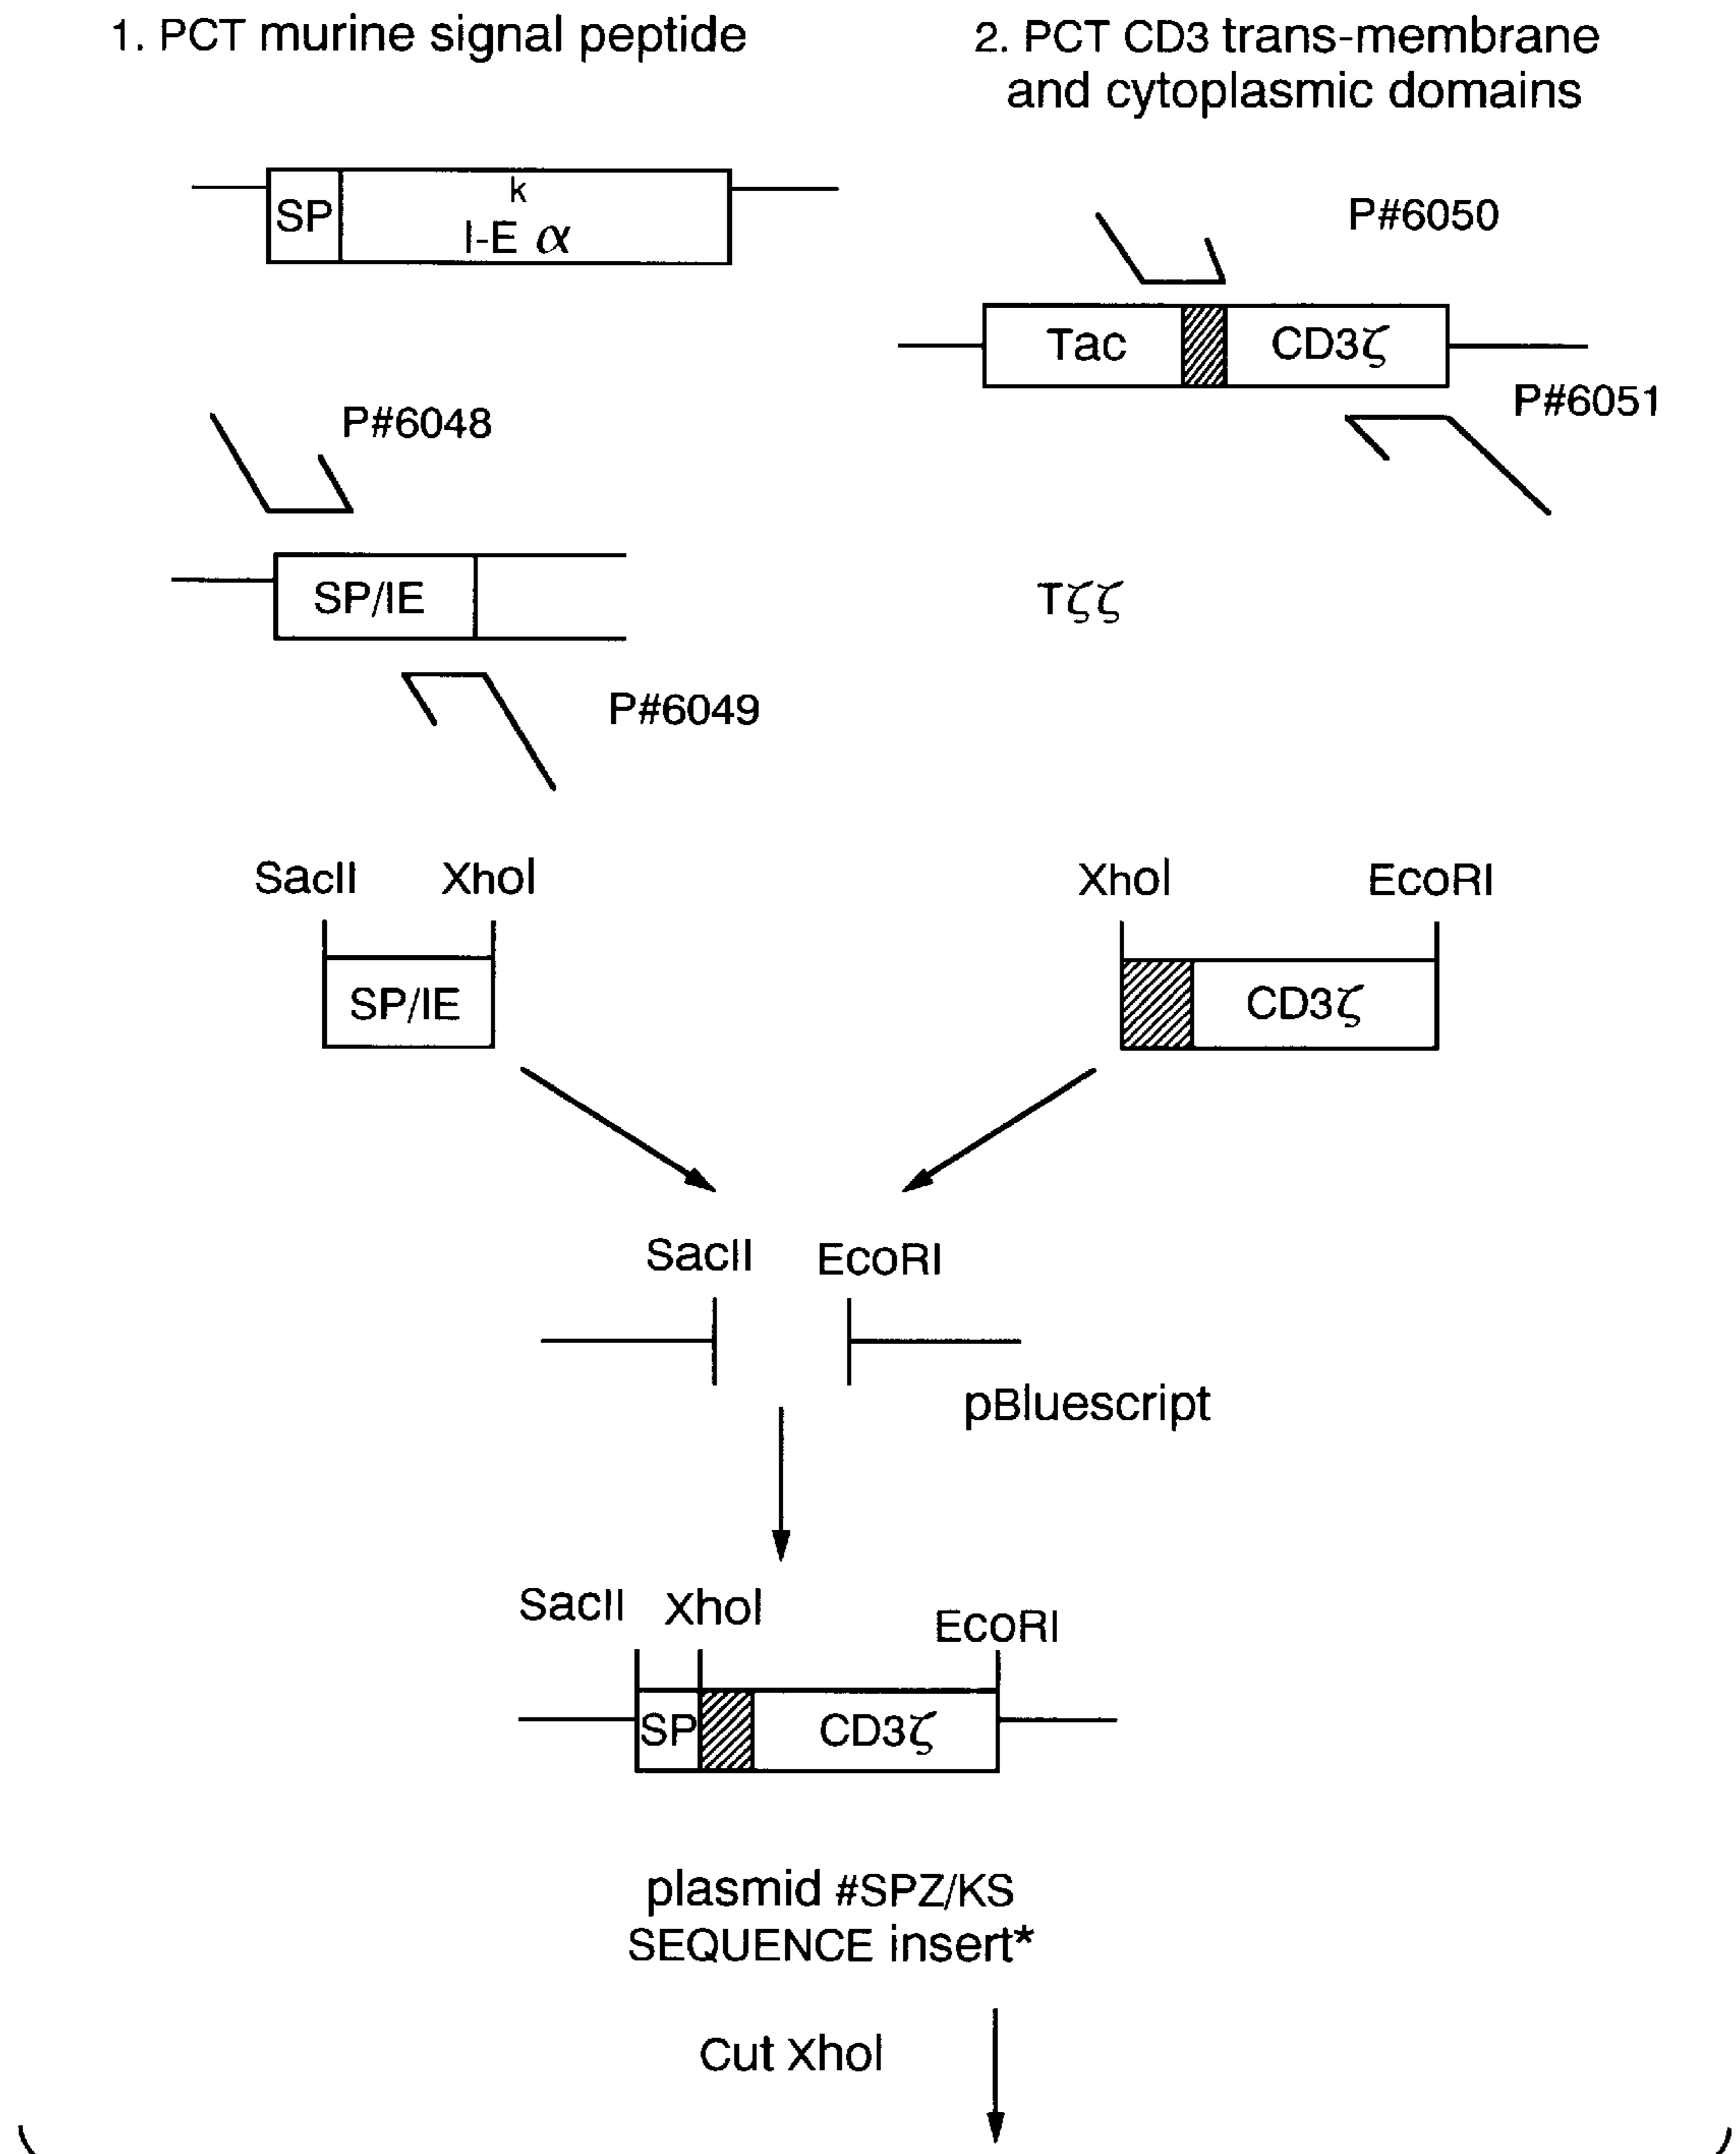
1. PCT murine signal peptide

2. PCT CD3 trans-membrane and cytoplasmic domains

SP

k

I-E $\alpha$

P#6050

Tac

CD3$\zeta$

P#6051

P#6048

SP/IE

T$\zeta\zeta$

P#6049

SacII XhoI

SP/IE

XhoI EcoRI

CD3$\zeta$

SacII EcoRI

pBluescript

SacII XhoI

EcoRI

SP

CD3$\zeta$

plasmid #SPZ/KS
SEQUENCE insert*

Cut XhoI